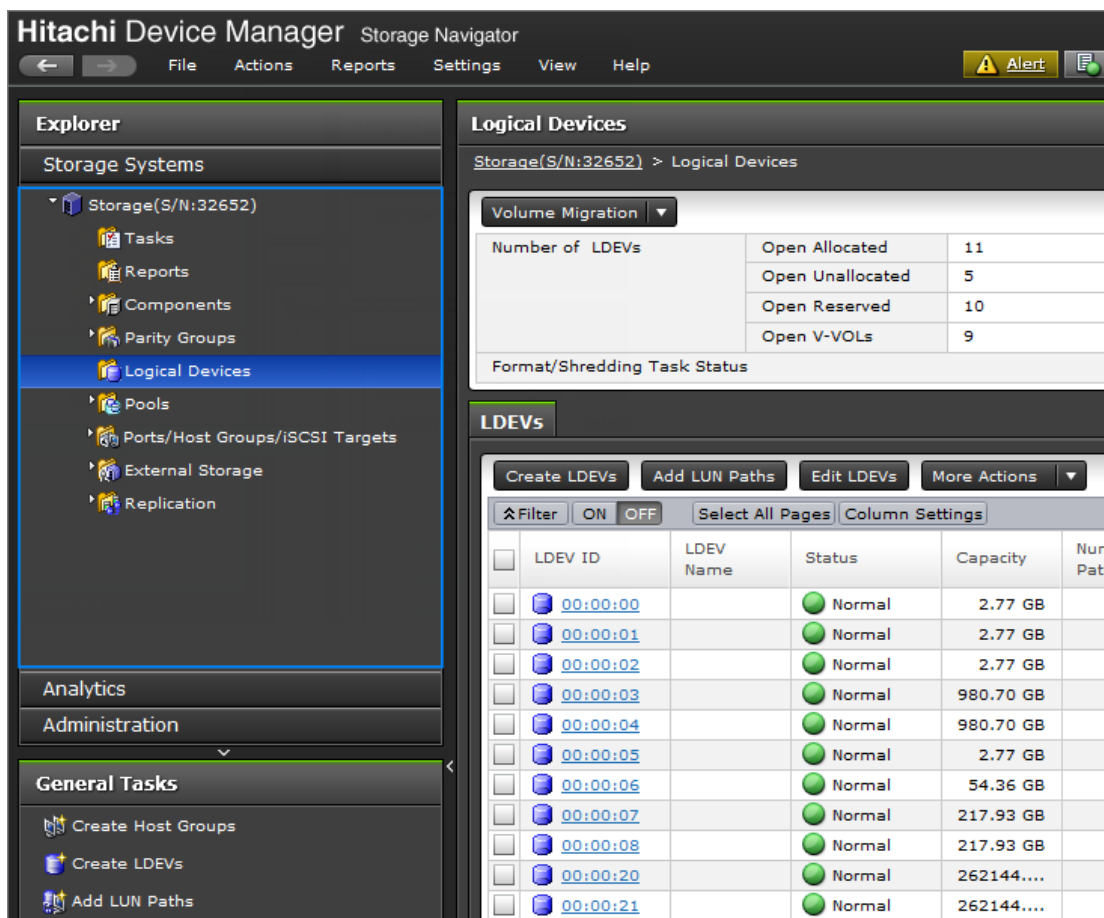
Hitachi Device Manager Storage Navigator

File Actions Reports Settings View Help

Alert

Explorer

Storage Systems

Storage(S/N:32652)
Tasks
Reports
Components
Parity Groups
Logical Devices
Pools
Ports/Host Groups/iSCSI Targets
External Storage
Replication

Analytics

Administration

General Tasks

Create Host Groups
Create LDEVs
Add LUN Paths

Logical Devices

Storage(S/N:32652) > Logical Devices

Volume Migration

| Number of LDEVs | Open Allocated | 11 |
|---|---|---|
| | Open Unallocated | 5 |
| | Open Reserved | 10 |
| | Open V-VOLs | 9 |
| Format/Shredding Task Status | | |

LDEVs

Create LDEVs Add LUN Paths Edit LDEVs More Actions

Filter ON OFF Select All Pages Column Settings

| | LDEV ID | LDEV Name | Status | Capacity | Nu Pat |
|---|---|---|---|---|---|
| | 00:00:00 | | Normal | 2.77 GB | |
| | 00:00:01 | | Normal | 2.77 GB | |
| | 00:00:02 | | Normal | 2.77 GB | |
| | 00:00:03 | | Normal | 980.70 GB | |
| | 00:00:04 | | Normal | 980.70 GB | |
| | 00:00:05 | | Normal | 2.77 GB | |
| | 00:00:06 | | Normal | 54.36 GB | |
| | 00:00:07 | | Normal | 217.93 GB | |
| | 00:00:08 | | Normal | 217.93 GB | |
| | 00:00:20 | | Normal | 262144.... | |
| | 00:00:21 | | Normal | 262144.... | |